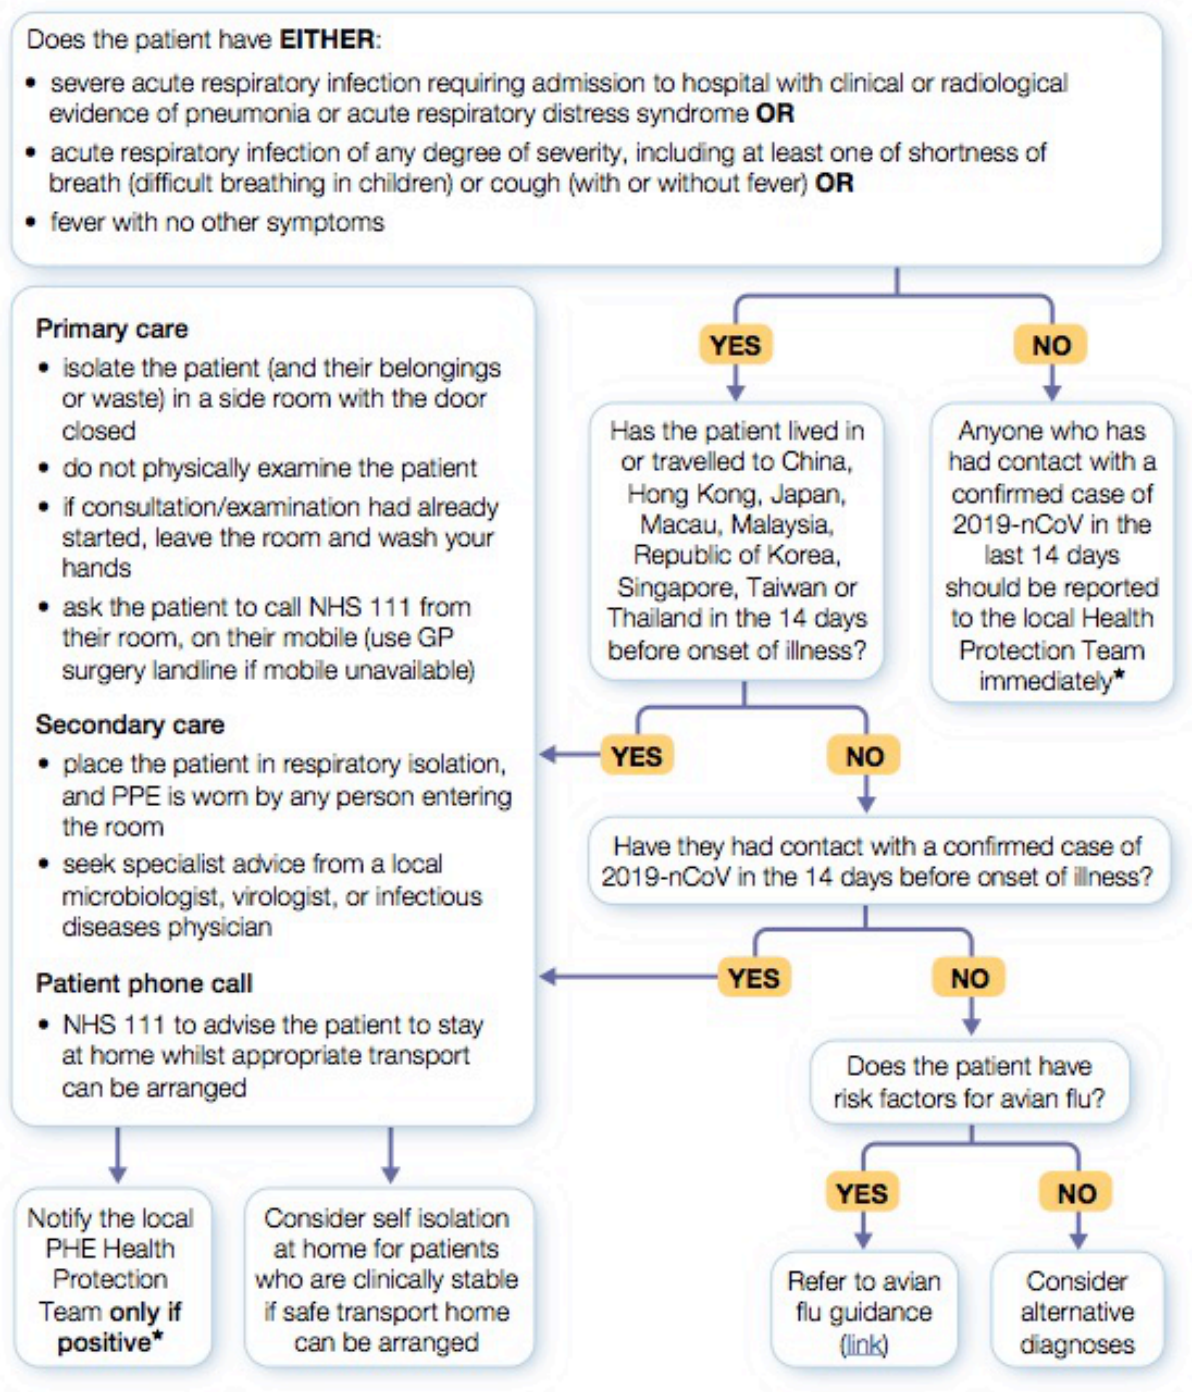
Does the patient have **EITHER**:

- severe acute respiratory infection requiring admission to hospital with clinical or radiological evidence of pneumonia or acute respiratory distress syndrome **OR**
- acute respiratory infection of any degree of severity, including at least one of shortness of breath (difficult breathing in children) or cough (with or without fever) **OR**
- fever with no other symptoms

YES

NO

Has the patient lived in or travelled to China, Hong Kong, Japan, Macau, Malaysia, Republic of Korea, Singapore, Taiwan or Thailand in the 14 days before onset of illness?

Anyone who has had contact with a confirmed case of 2019-nCoV in the last 14 days should be reported to the local Health Protection Team immediately*

YES

NO

Have they had contact with a confirmed case of 2019-nCoV in the 14 days before onset of illness?

YES

NO

Does the patient have risk factors for avian flu?

YES

NO

Refer to avian flu guidance (link)

Consider alternative diagnoses

**Primary care**
- isolate the patient (and their belongings or waste) in a side room with the door closed
- do not physically examine the patient
- if consultation/examination had already started, leave the room and wash your hands
- ask the patient to call NHS 111 from their room, on their mobile (use GP surgery landline if mobile unavailable)

**Secondary care**
- place the patient in respiratory isolation, and PPE is worn by any person entering the room
- seek specialist advice from a local microbiologist, virologist, or infectious diseases physician

**Patient phone call**
- NHS 111 to advise the patient to stay at home whilst appropriate transport can be arranged

Notify the local PHE Health Protection Team **only if positive***

Consider self isolation at home for patients who are clinically stable if safe transport home can be arranged